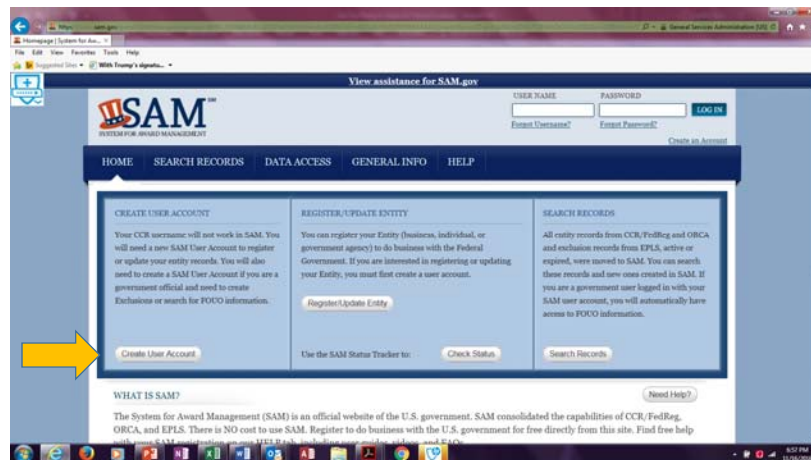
https:// sam.gov
General Services Administration (US)
Homepage | System for Aw... ×
File Edit View Favorites Tools Help
Suggested Sites ▾ With Trump's signatu... ▾

View assistance for SAM.gov

SAM
SYSTEM FOR AWARD MANAGEMENT

USER NAME
PASSWORD
LOG IN
Forgot Username?
Forgot Password?
Create an Account

HOME
SEARCH RECORDS
DATA ACCESS
GENERAL INFO
HELP

CREATE USER ACCOUNT

Your CCR username will not work in SAM. You will need a new SAM User Account to register or update your entity records. You will also need to create a SAM User Account if you are a government official and need to create Exclusions or search for FOUO information.

Create User Account

REGISTER/UPDATE ENTITY

You can register your Entity (business, individual, or government agency) to do business with the Federal Government. If you are interested in registering or updating your Entity, you must first create a user account.

Register/Update Entity

Use the SAM Status Tracker to:
Check Status

SEARCH RECORDS

All entity records from CCR/FedReg and ORCA and exclusion records from EPLS, active or expired, were moved to SAM. You can search these records and new ones created in SAM. If you are a government user logged in with your SAM user account, you will automatically have access to FOUO information.

Search Records

WHAT IS SAM?
Need Help?

The System for Award Management (SAM) is an official website of the U.S. government. SAM consolidated the capabilities of CCR/FedReg, ORCA, and EPLS. There is NO cost to use SAM. Register to do business with the U.S. government for free directly from this site. Find free help with your SAM registration on our HELP tab, including user guides, videos, and FAQs.

8:57 PM